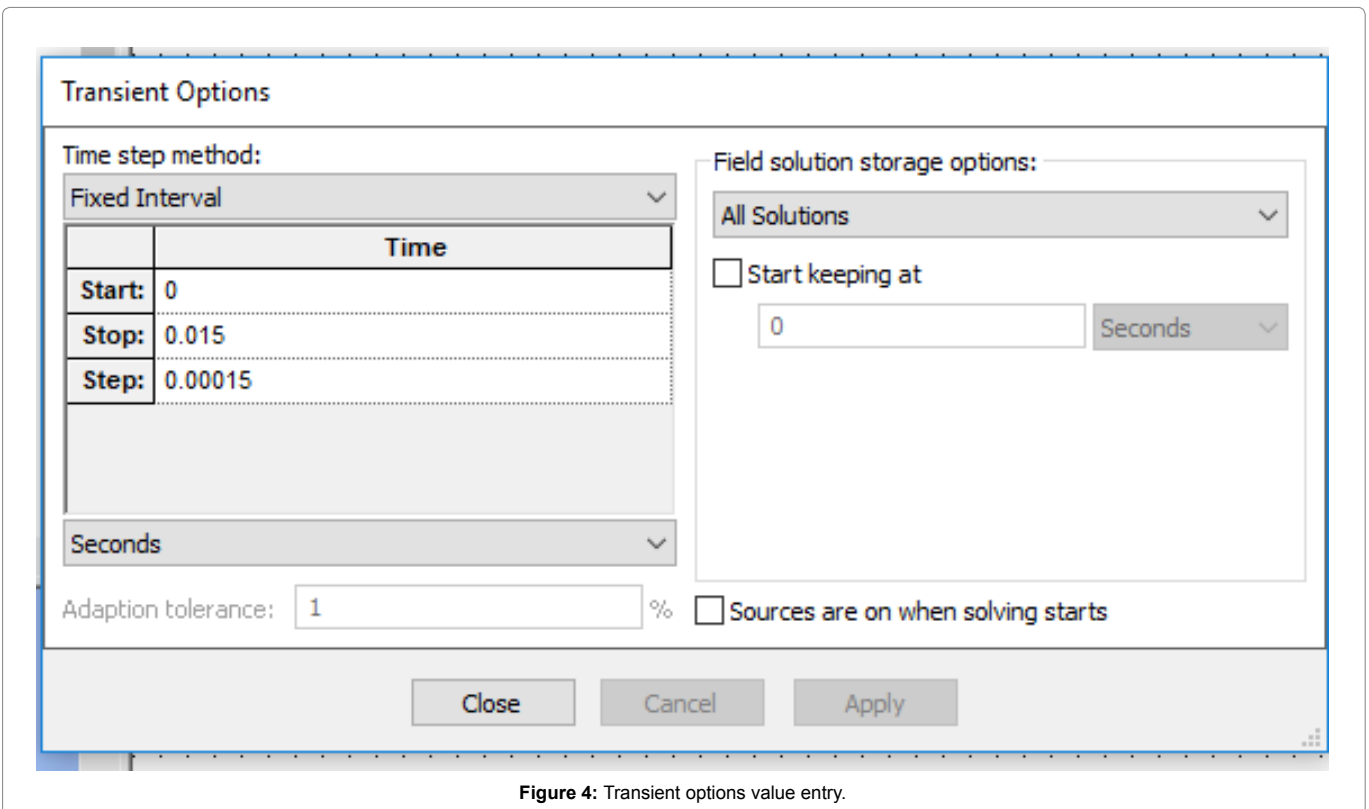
Transient Options

Time step method:

Fixed Interval

| | Time |
|---|---|
| Start: | 0 |
| Stop: | 0.015 |
| Step: | 0.00015 |

Seconds

Adaption tolerance: 1 %

Field solution storage options:

All Solutions

Start keeping at

0 Seconds

Sources are on when solving starts

Close Cancel Apply

**Figure 4:** Transient options value entry.